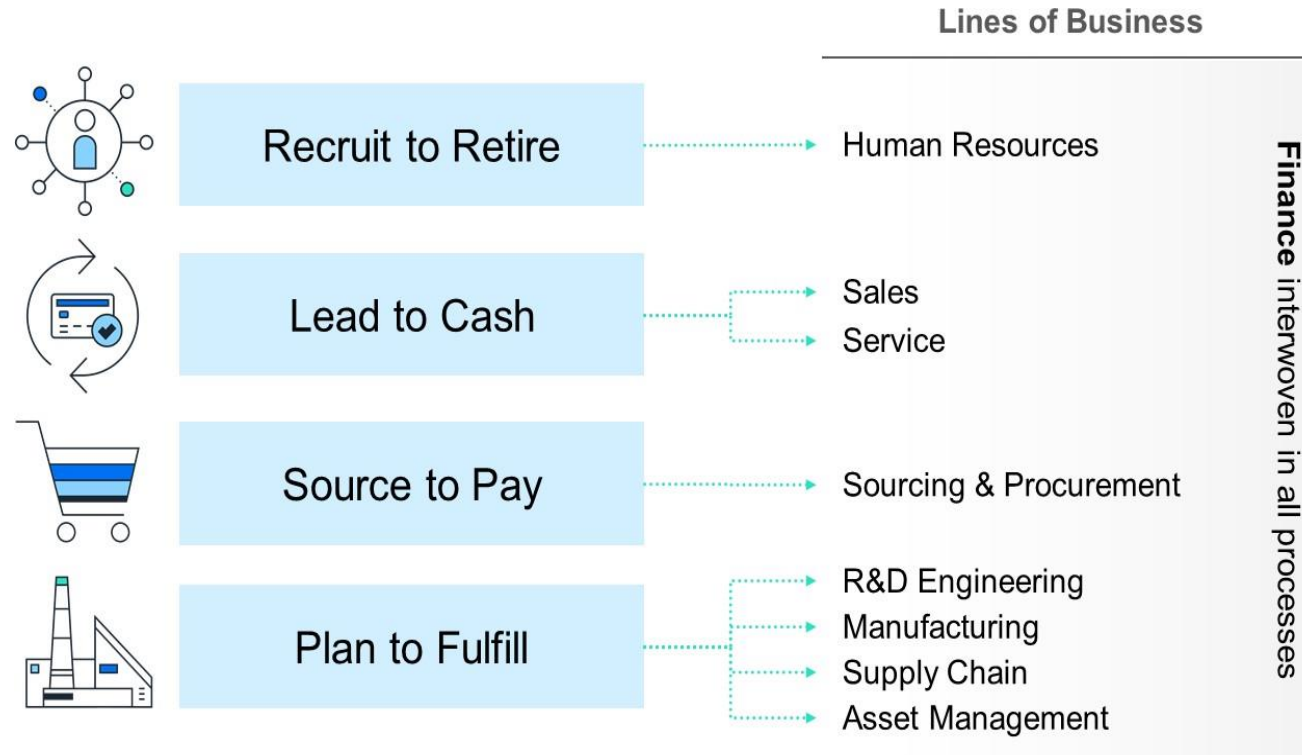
Lines of Business

Recruit to Retire

Human Resources

Lead to Cash

Sales

Service

Source to Pay

Sourcing & Procurement

Plan to Fulfill

R&D Engineering

Manufacturing

Supply Chain

Asset Management

Finance interwoven in all processes